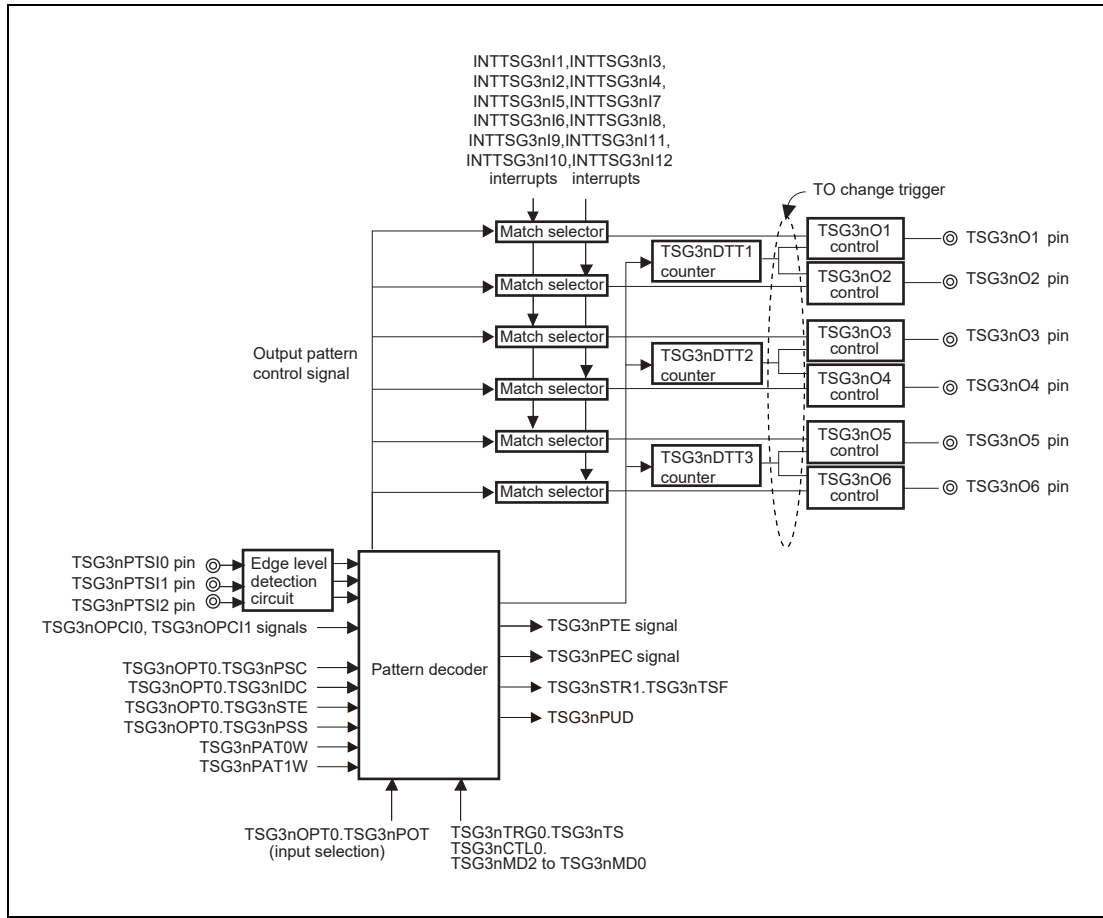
INTTSG3nI1,INTTSG3nI3,
INTTSG3nI2,INTTSG3nI4,
INTTSG3nI5,INTTSG3nI7
INTTSG3nI6,INTTSG3nI8,
INTTSG3nI9,INTTSG3nI11,
INTTSG3nI10,INTTSG3nI12
interrupts interrupts

TO change trigger

Match selector
Match selector
Match selector
Match selector
Match selector
Match selector

TSG3nDTT1 counter
TSG3nDTT2 counter
TSG3nDTT3 counter

TSG3nO1 control
TSG3nO2 control
TSG3nO3 control
TSG3nO4 control
TSG3nO5 control
TSG3nO6 control

TSG3nO1 pin
TSG3nO2 pin
TSG3nO3 pin
TSG3nO4 pin
TSG3nO5 pin
TSG3nO6 pin

Output pattern control signal

TSG3nPTSI0 pin
TSG3nPTSI1 pin
TSG3nPTSI2 pin

Edge level detection circuit

TSG3nOPCI0, TSG3nOPCI1 signals

TSG3nOPT0.TSG3nPSC
TSG3nOPT0.TSG3nIDC
TSG3nOPT0.TSG3nSTE
TSG3nOPT0.TSG3nPSS
TSG3nPAT0W
TSG3nPAT1W

Pattern decoder

TSG3nPTE signal
TSG3nPEC signal
TSG3nSTR1.TSG3nTSF
TSG3nPUD

TSG3nOPT0.TSG3nPOT
(input selection)

TSG3nTRG0.TSG3nTS
TSG3nCTL0.
TSG3nMD2 to TSG3nMD0